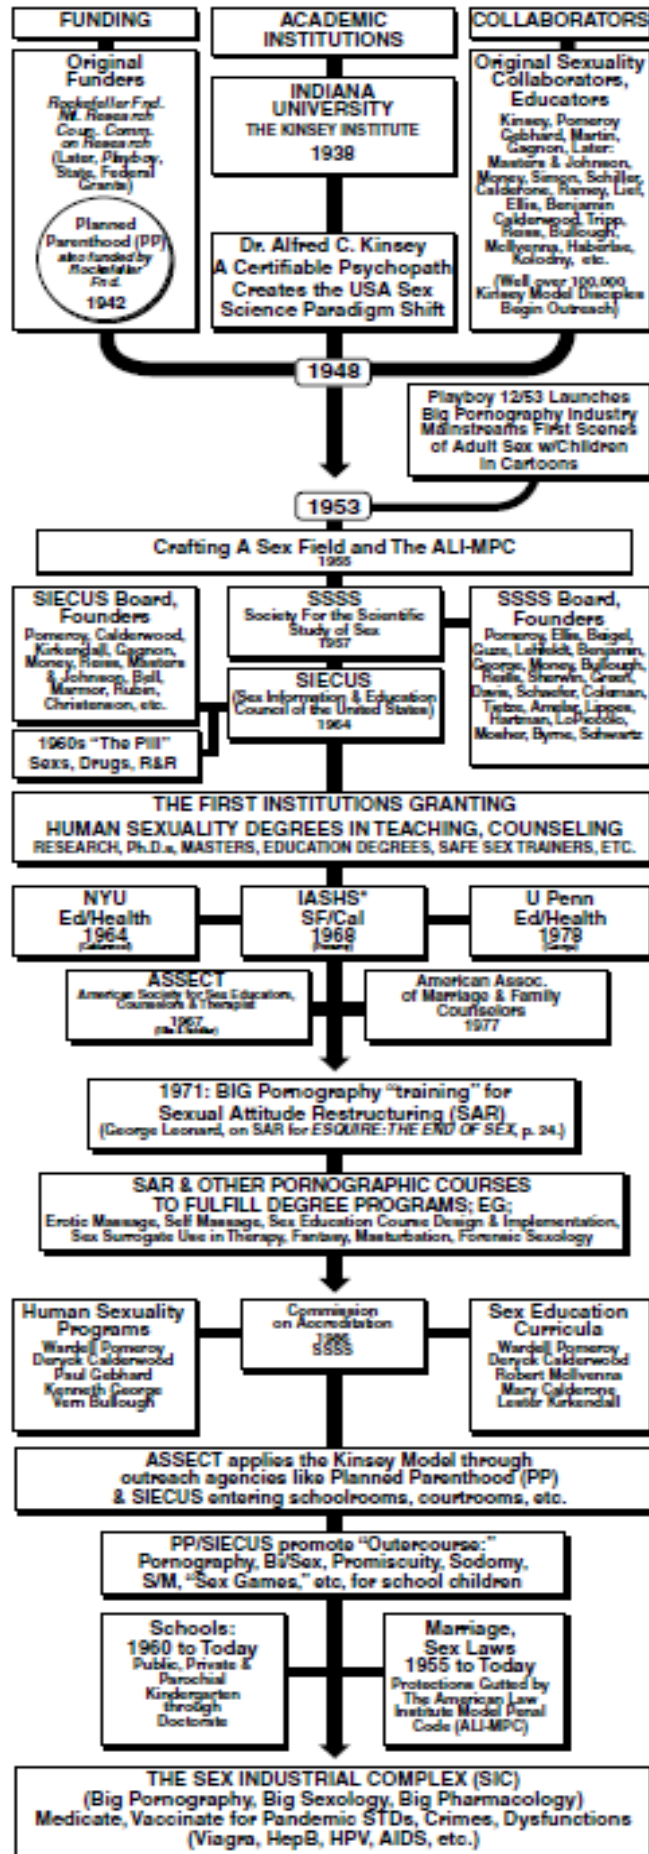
FUNDING

ACADEMIC INSTITUTIONS

COLLABORATORS

Original Funders

Rockefeller Fnd. Nat. Research Coun. Comm. on Research (Later, Playboy, State, Federal Grants)

Planned Parenthood (PP) also funded by Rockefeller Fnd. 1942

INDIANA UNIVERSITY THE KINSEY INSTITUTE 1938

Dr. Alfred C. Kinsey A Certifiable Psychopath Creates the USA Sex Science Paradigm Shift

Original Sexuality Collaborators, Educators

Kinsey, Pomeroy Gebhard, Martin, Gagnon, Later: Masters & Johnson, Money, Simon, Schiller, Calderone, Ramey, List, Ellis, Benjamin Calderwood, Tripp, Reiss, Bullough, McIlvenna, Haberlee, Kolodny, etc.

(Well over 100,000 Kinsey Model Disciples Begin Outreach)

1948

Playboy 12/53 Launches Big Pornography Industry Mainstreams First Scenes of Adult Sex w/Children in Cartoons

1953

Crafting A Sex Field and The ALI-MPC 1955

SIECUS Board, Founders

Pomeroy, Calderwood, Kirkendall, Gagnon, Money, Reiss, Masters & Johnson, Ball, Marmor, Rubin, Christenson, etc.

SSSS Society For the Scientific Study of Sex 1957

SSSS Board, Founders

Pomeroy, Ellis, Baigel, Guze, Lehfeldt, Benjamin, George, Money, Bullough, Reiss, Sherwin, Groff, Davis, Schaefer, Coleman, Tietze, Amelar, Lippes, Hartman, LoPiccolo, Mosher, Byrne, Schwartz

SIECUS (Sex Information & Education Council of the United States) 1964

1960s "The Pill" Sexs, Drugs, R&R

THE FIRST INSTITUTIONS GRANTING HUMAN SEXUALITY DEGREES IN TEACHING, COUNSELING

RESEARCH, Ph.D.s, MASTERS, EDUCATION DEGREES, SAFE SEX TRAINERS, ETC.

NYU Ed/Health 1964 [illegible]

IASHS* SF/Cal 1968 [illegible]

U Penn Ed/Health 1979 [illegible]

ASSECT American Society for Sex Education, Counselors & Therapist 1967 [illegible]

American Assoc. of Marriage & Family Counselors 1977

1971: BIG Pornography "training" for Sexual Attitude Restructuring (SAR) (George Leonard, on SAR for ESQUIRE: THE END OF SEX, p. 24.)

SAR & OTHER PORNOGRAPHIC COURSES TO FULFILL DEGREE PROGRAMS; EG;

Erotic Massage, Self Massage, Sex Education Course Design & Implementation, Sex Surrogate Use in Therapy, Fantasy, Masturbation, Forensic Sexology

Human Sexuality Programs

Wardell Pomeroy Deryck Calderwood Paul Gebhard Kenneth George Vern Bullough

Commission on Accreditation 1986 SSSS

Sex Education Curricula

Wardell Pomeroy Deryck Calderwood Robert McIlvenna Mary Calderone Lester Kirkendall

ASSECT applies the Kinsey Model through outreach agencies like Planned Parenthood (PP) & SIECUS entering schoolrooms, courtrooms, etc.

PP/SIECUS promote "Outercourse:" Pornography, Bi/Sex, Promiscuity, Sodomy, S/M, "Sex Games," etc, for school children

Schools: 1960 to Today Public, Private & Parochial Kindergarten through Doctorate

Marriage, Sex Laws 1955 to Today Protections Gutted by The American Law Institute Model Penal Code (ALI-MPC)

THE SEX INDUSTRIAL COMPLEX (SIC) (Big Pornography, Big Sexology, Big Pharmacology) Medicate, Vaccinate for Pandemic STDs, Crimes, Dysfunctions (Viagra, HepB, HPV, AIDS, etc.)